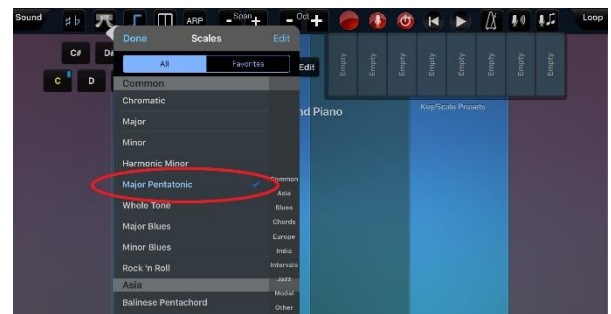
Sound
♯♭
ARP
Span
Oct
Loop
C#
D#
C
D
Done
Scales
Edit
All
Favorites
Edit
Common
Chromatic
Major
Minor
Harmonic Minor
Major Pentatonic
Whole Tone
Major Blues
Minor Blues
Rock 'n Roll
Asia
Balinese Pentachord
Common
Asia
Blues
Chords
Europe
India
Intervals
Jazz
Modal
Other
nd Piano
Empty
Empty
Empty
Empty
Empty
Empty
Empty
Empty
Key/Scale Presets